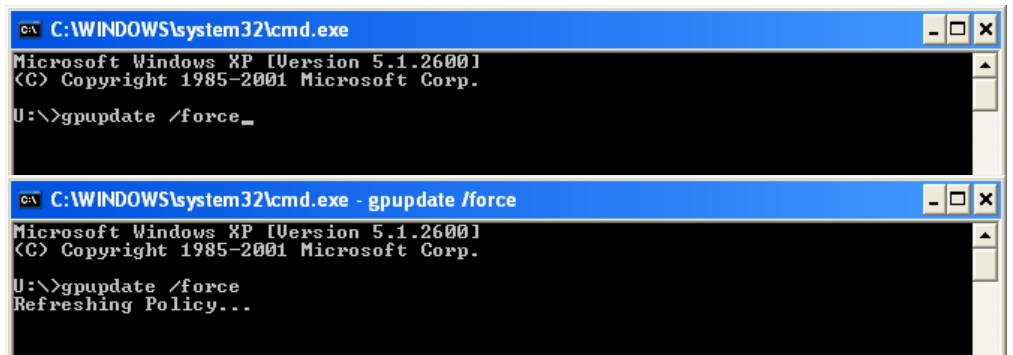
C:\WINDOWS\system32\cmd.exe

Microsoft Windows XP [Version 5.1.2600]
(C) Copyright 1985-2001 Microsoft Corp.

U:\>gpupdate /force_

C:\WINDOWS\system32\cmd.exe - gpupdate /force

Microsoft Windows XP [Version 5.1.2600]
(C) Copyright 1985-2001 Microsoft Corp.

U:\>gpupdate /force
Refreshing Policy...